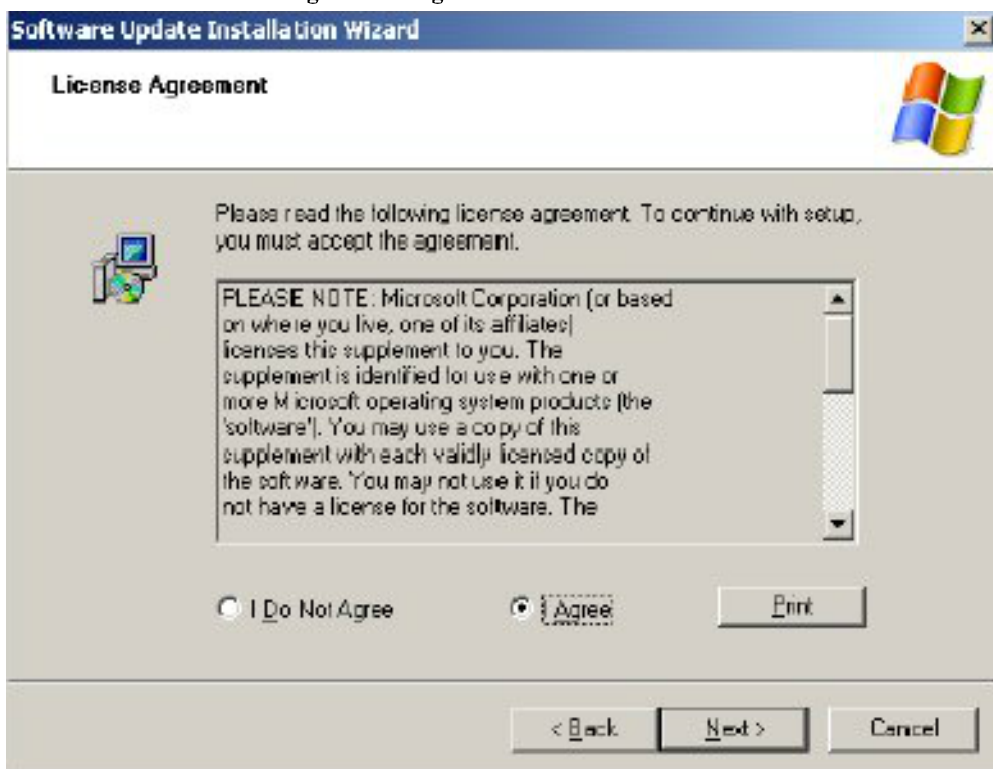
Software Update Installation Wizard

License Agreement

Please read the following license agreement. To continue with setup, you must accept the agreement.

PLEASE NOTE: Microsoft Corporation (or based on where you live, one of its affiliates) licences this supplement to you. The supplement is identified for use with one or more Microsoft operating system products (the 'software'). You may use a copy of this supplement with each validly licenced copy of the software. You may not use it if you do not have a license for the software. The

I Do Not Agree

I Agree

Print

< Back

Next >

Cancel